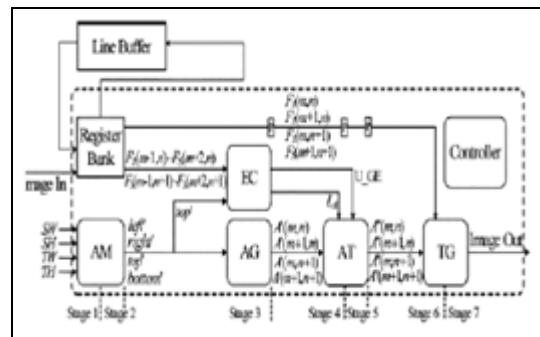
Line Buffer

Register Bank

Image In

$F_R(m-1,n)$ $F_R(m+2,n)$

$F_R(m+1,n+1)$ $F_R(m+2,n+1)$

$F_R(m,n)$
$F_R(m+1,n)$
$F_R(m,n+1)$
$F_R(m+1,n+1)$

Controller

EC

U_GE

$E_s$

SH
SV
TW
TH

AM

left'
right'
top'
bottom'

top'

AG

$A(m,n)$
$A(m+1,n)$
$A(m,n+1)$
$A(m+1,n+1)$

AT

$A'(m,n)$
$A'(m+1,n)$
$A'(m,n+1)$
$A'(m+1,n+1)$

TG

Image Out

Stage 1 Stage 2

Stage 3

Stage 4 Stage 5

Stage 6 Stage 7